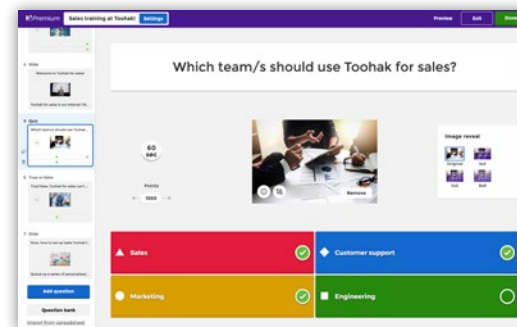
K!Premium Sales training at Toohak! Settings

Preview Exit Done

4 Slide
Welcome to Toohak for sales!
Toohak for sales is our internal 30...

5 Quiz
Which team/s should use Toohak...

6 True or false
True/false: Toohak for sales isn't...

7 Slide
Now, how to set up kahoot Premium...
Spruce up a series of personalized...

Add question
Question bank
Import from spreadsheet

Which team/s should use Toohak for sales?

60 sec

Points
1000

Remove

Image reveal
Original Grid Grid Grid

Sales
Customer support
Marketing
Engineering